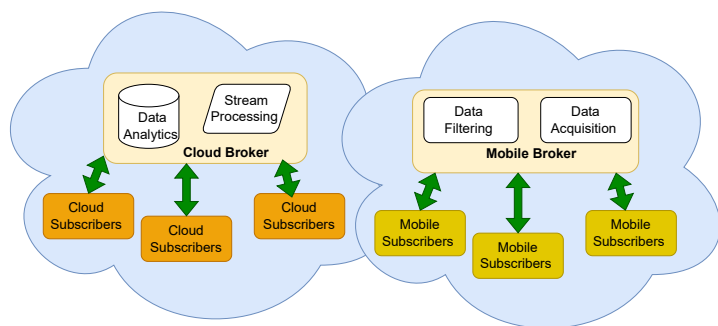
Data Analytics

Stream Processing

Cloud Broker

Cloud Subscribers

Cloud Subscribers

Cloud Subscribers

Data Filtering

Data Acquisition

Mobile Broker

Mobile Subscribers

Mobile Subscribers

Mobile Subscribers